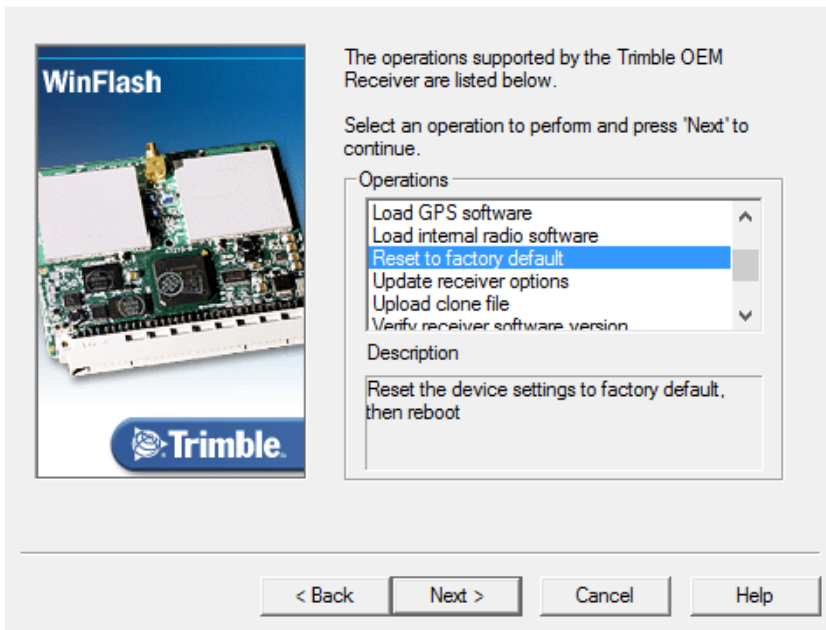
WinFlash

Trimble.

The operations supported by the Trimble OEM Receiver are listed below.

Select an operation to perform and press 'Next' to continue.

Operations

Load GPS software
Load internal radio software
Reset to factory default
Update receiver options
Upload clone file
Verify receiver software version

Description

Reset the device settings to factory default, then reboot

< Back
Next >
Cancel
Help